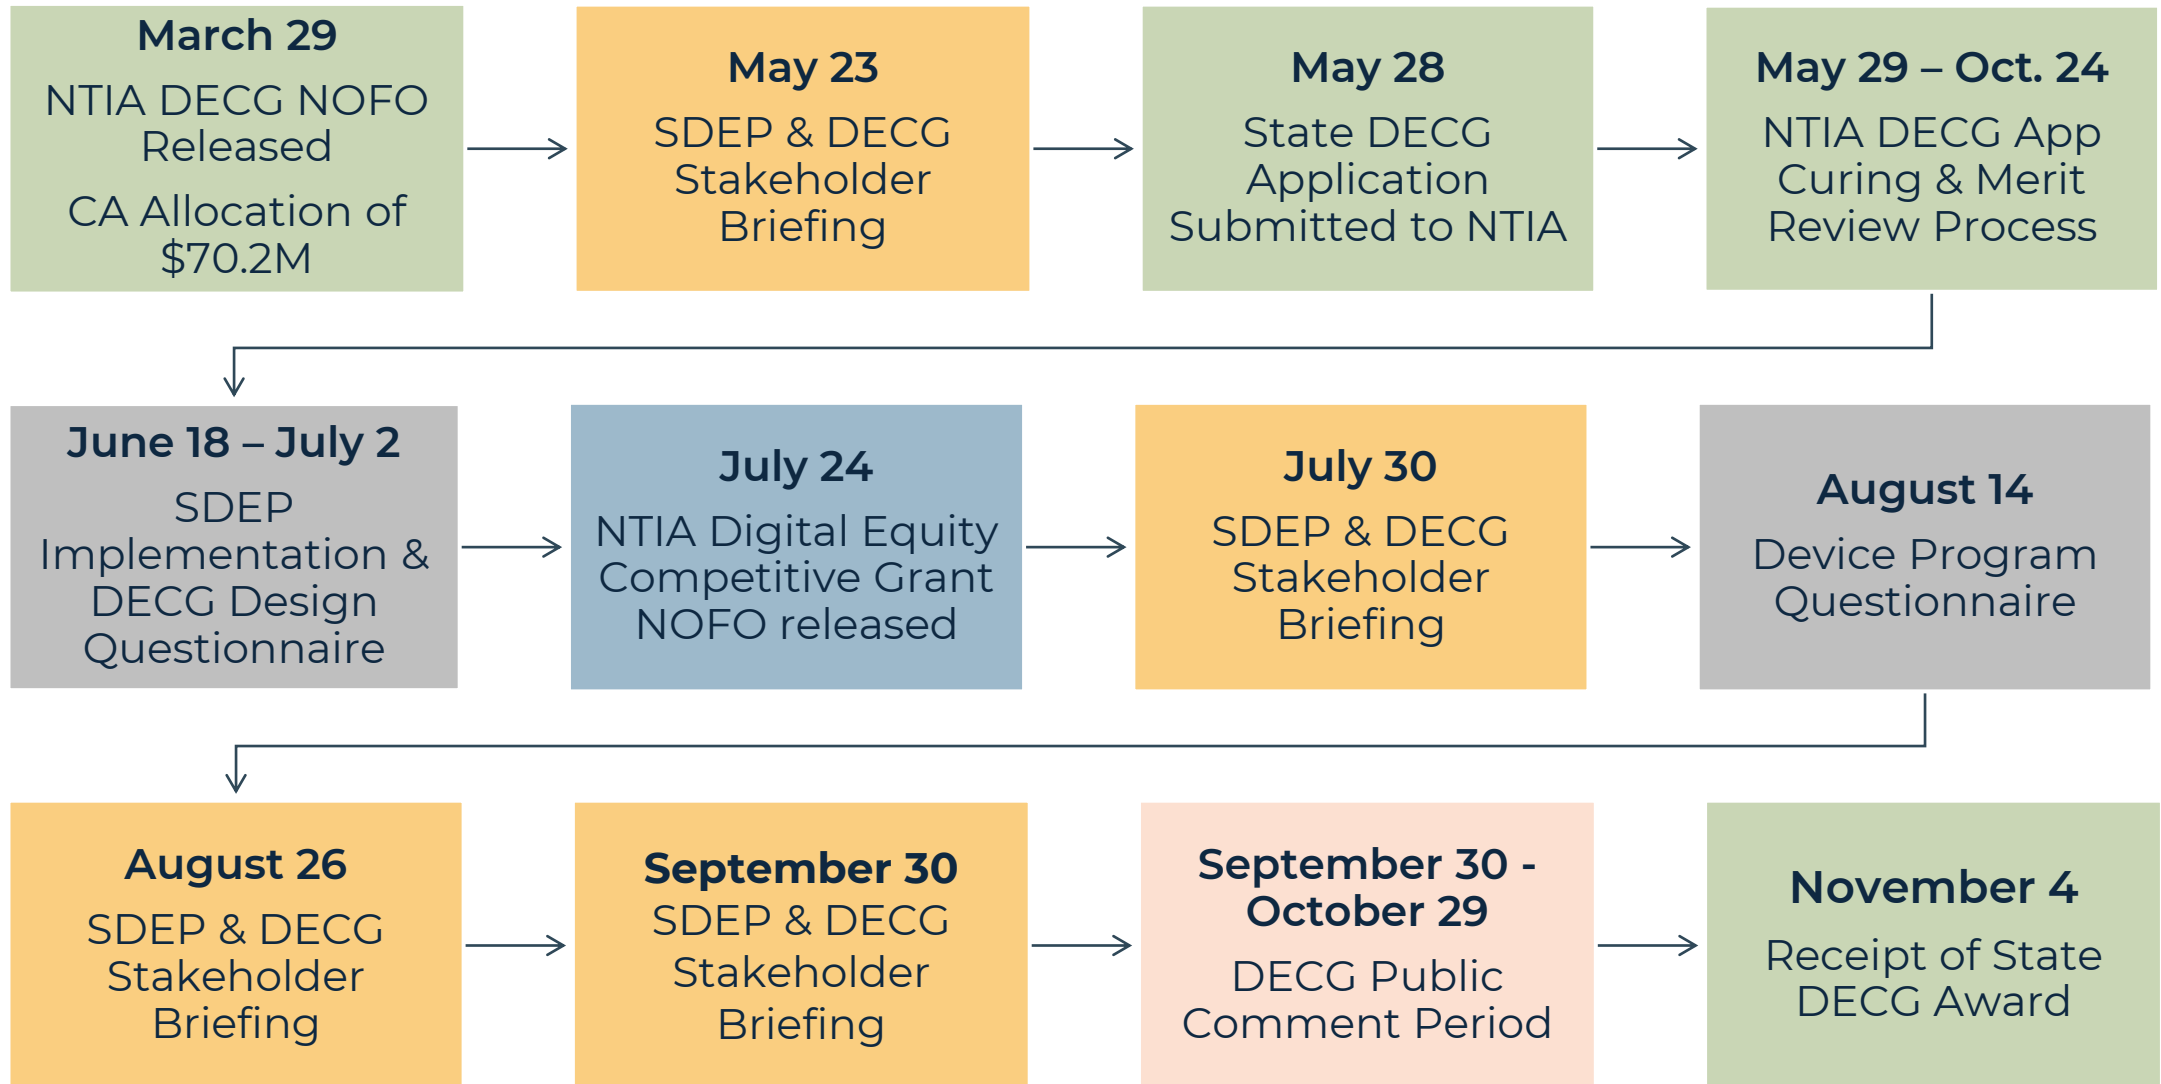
March 29
NTIA DECG NOFO Released
CA Allocation of $70.2M

May 23
SDEP & DECG Stakeholder Briefing

May 28
State DECG Application Submitted to NTIA

May 29 – Oct. 24
NTIA DECG App Curing & Merit Review Process

June 18 – July 2
SDEP Implementation & DECG Design Questionnaire

July 24
NTIA Digital Equity Competitive Grant NOFO released

July 30
SDEP & DECG Stakeholder Briefing

August 14
Device Program Questionnaire

August 26
SDEP & DECG Stakeholder Briefing

September 30
SDEP & DECG Stakeholder Briefing

September 30 - October 29
DECG Public Comment Period

November 4
Receipt of State DECG Award